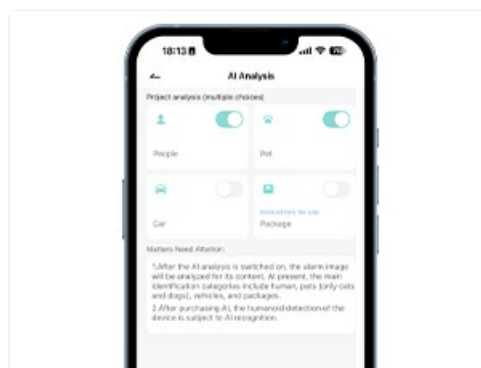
18:13

AI Analysis

Project analysis (multiple choices)

People

Pet

Car

Instructions for use

Package

Matters Need Attetion:

1.After the AI analysis is switched on, the alarm image will be analyzed for its content. At present, the main identification categories include human, pets (only cats and dogs), vehicles, and packages.

2.After purchasing AI, the humanoid detection of the device is subject to AI recognition.